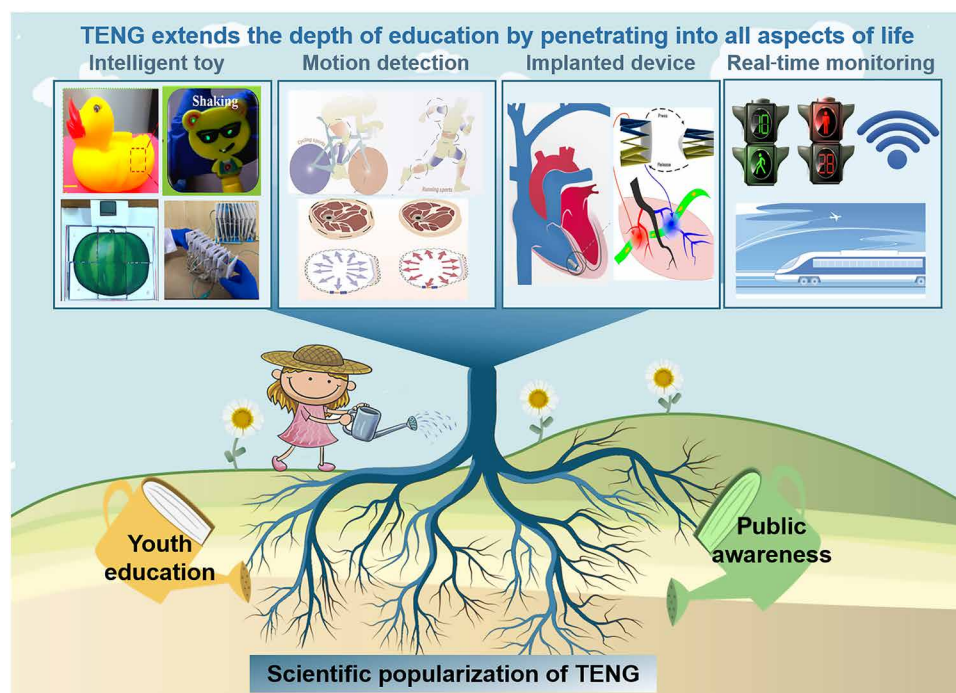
TENG extends the depth of education by penetrating into all aspects of life

Intelligent toy

Shaking

Motion detection

Cycling sports

Running sports

Implanted device

Press

Release

Real-time monitoring

10

28

Youth education

Public awareness

Scientific popularization of TENG